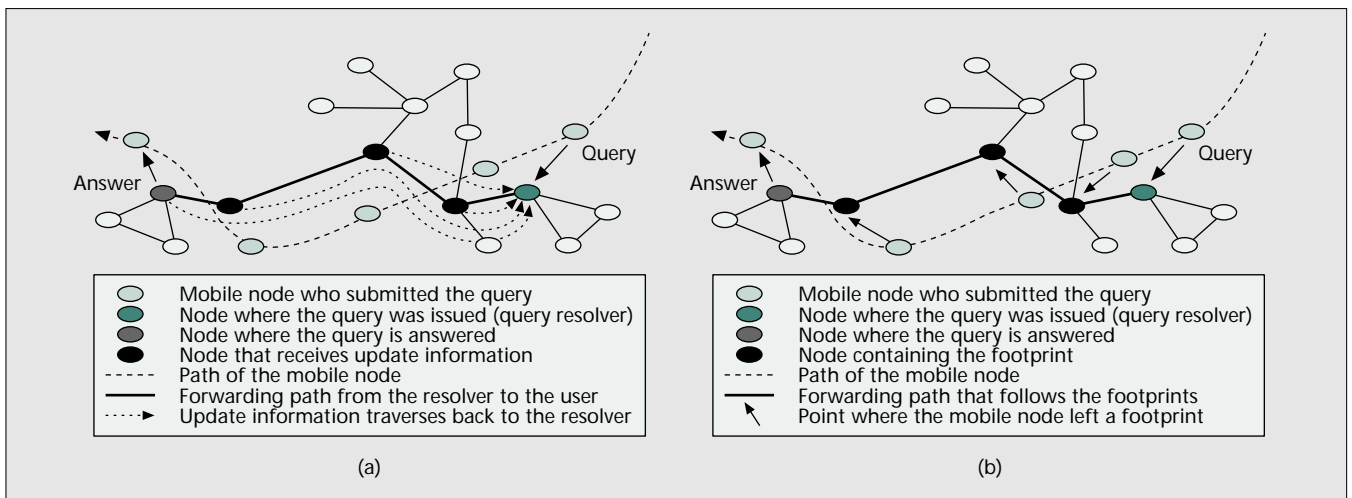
Answer

Query

Mobile node who submitted the query
Node where the query was issued (query resolver)
Node where the query is answered
Node that receives update information
Path of the mobile node
Forwarding path from the resolver to the user
Update information traverses back to the resolver

(a)

Answer

Query

Mobile node who submitted the query
Node where the query was issued (query resolver)
Node where the query is answered
Node containing the footprint
Path of the mobile node
Forwarding path that follows the footprints
Point where the mobile node left a footprint

(b)